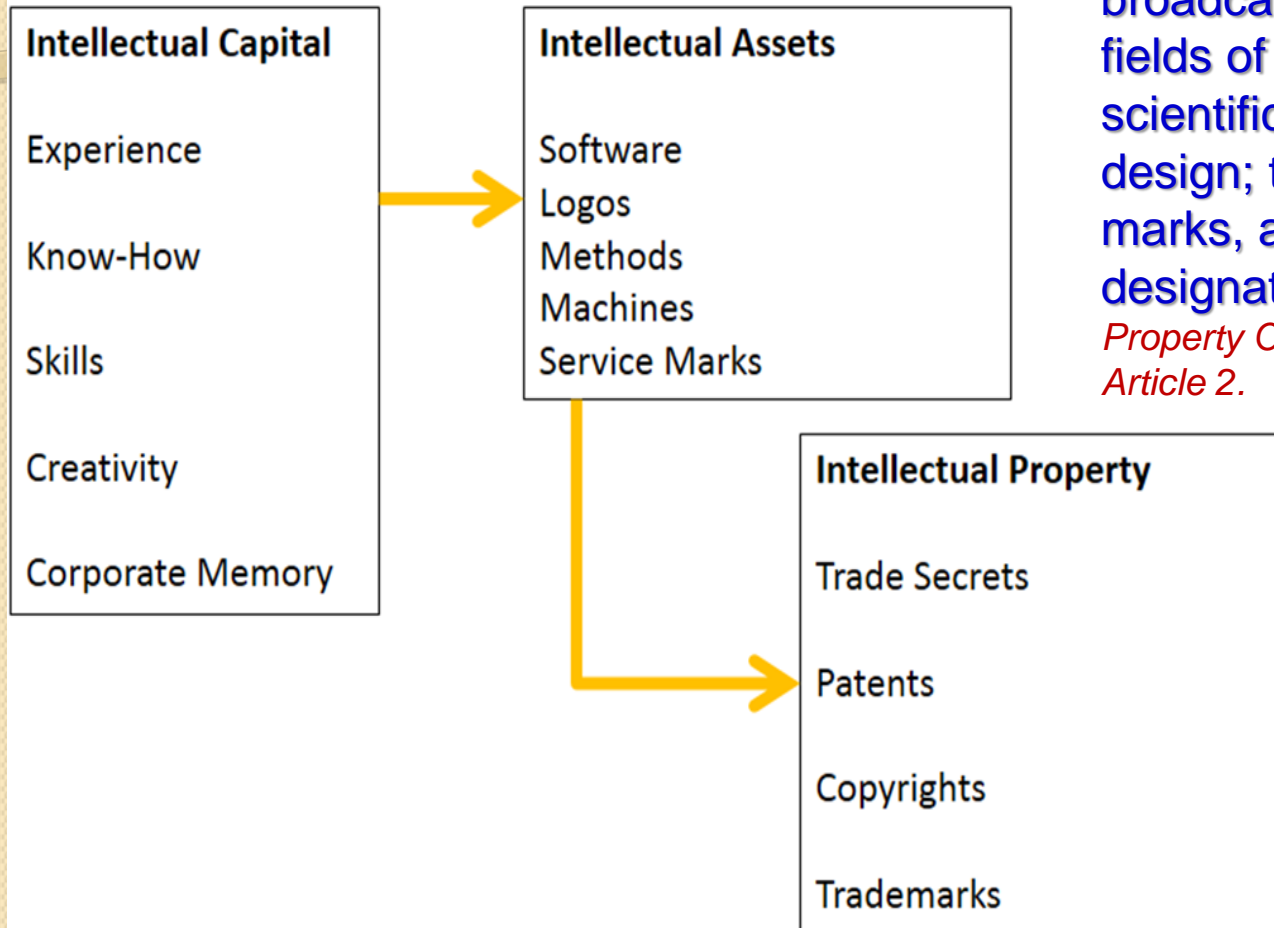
Intellectual Capital

Experience

Know-How

Skills

Creativity

Corporate Memory

Intellectual Assets

Software
Logos
Methods
Machines
Service Marks

Intellectual Property

Trade Secrets

Patents

Copyrights

Trademarks

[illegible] fields of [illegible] scientific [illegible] design; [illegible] marks, a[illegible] designat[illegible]
Property C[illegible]
Article 2.